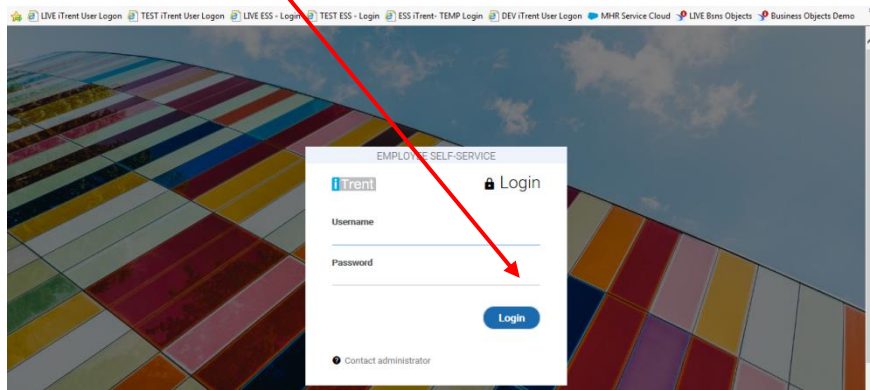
LIVE iTrent User Logon TEST iTrent User Logon LIVE ESS - Login TEST ESS - Login ESS iTrent- TEMP Login DEV iTrent User Logon MHR Service Cloud LIVE Bsns Objects Business Objects Demo

EMPLOYEE SELF-SERVICE

iTrent

Login

Username

Password

Login

Contact administrator